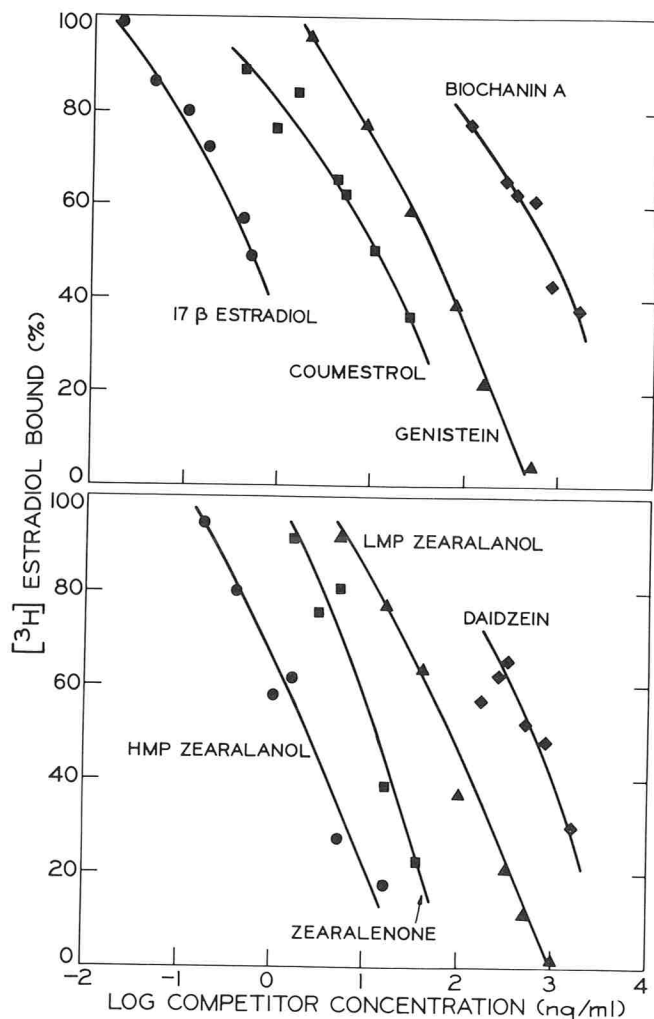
100
80
60
40
20
0

BIOCHANIN A

17 β ESTRADIOL

COUMESTROL

GENISTEIN

$[^3H]$ ESTRADIOL BOUND (%)

100
80
60
40
20
0

LMP ZEARALANOL

DAIDZEIN

HMP ZEARALANOL

ZEARALENONE

−2 −1 0 1 2 3 4

LOG COMPETITOR CONCENTRATION (ng/ml)